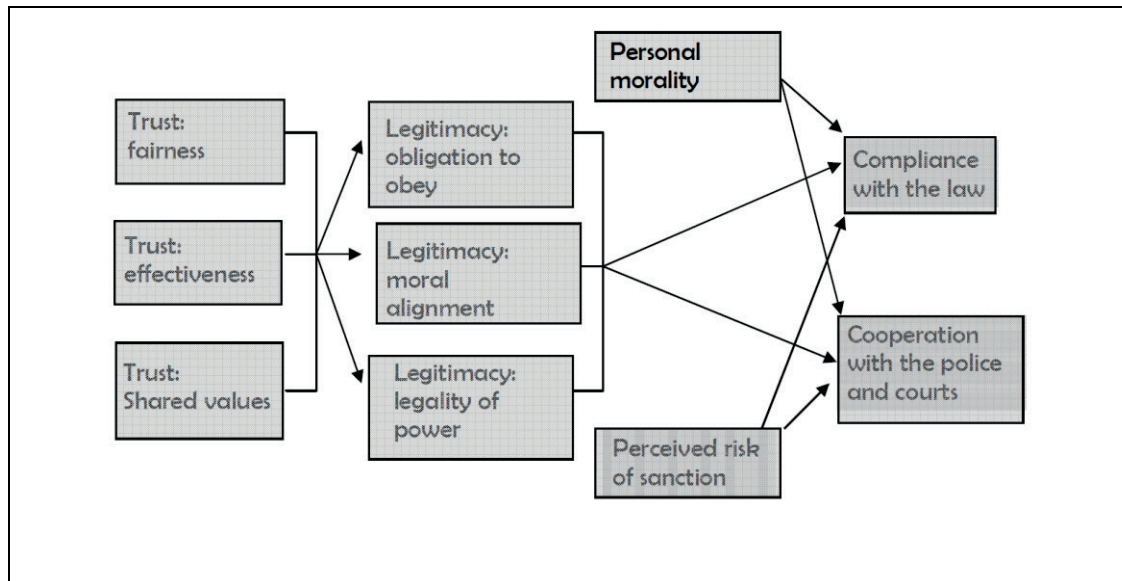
Personal morality

Trust: fairness

Trust: effectiveness

Trust: Shared values

Legitimacy: obligation to obey

Legitimacy: moral alignment

Legitimacy: legality of power

Compliance with the law

Cooperation with the police and courts

Perceived risk of sanction